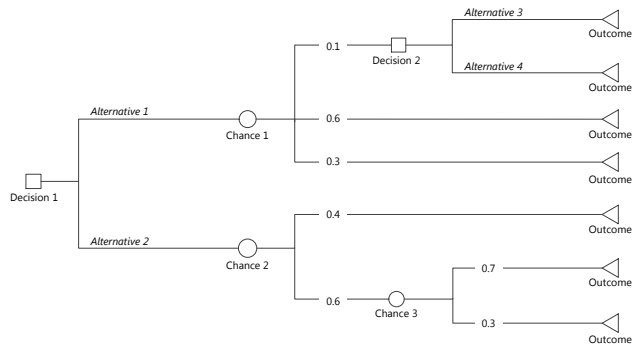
Alternative 3

Outcome

0.1

Decision 2

Alternative 4

Outcome

Alternative 1

Chance 1

0.6

Outcome

0.3

Outcome

Decision 1

0.4

Outcome

Alternative 2

Chance 2

0.7

Outcome

0.6

Chance 3

0.3

Outcome